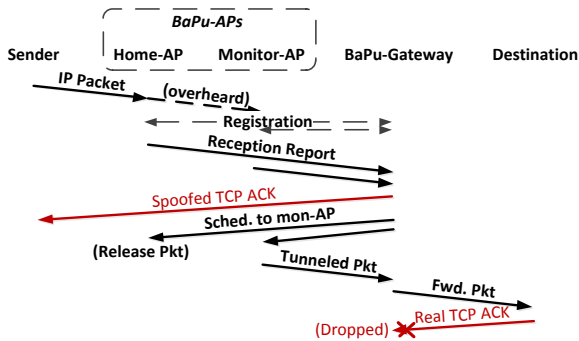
BaPu-APs

Sender

Home-AP

Monitor-AP

BaPu-Gateway

Destination

IP Packet

(overheard)

Registration

Reception Report

Spoofed TCP ACK

Sched. to mon-AP

(Release Pkt)

Tunneled Pkt

Fwd. Pkt

Real TCP ACK

(Dropped)